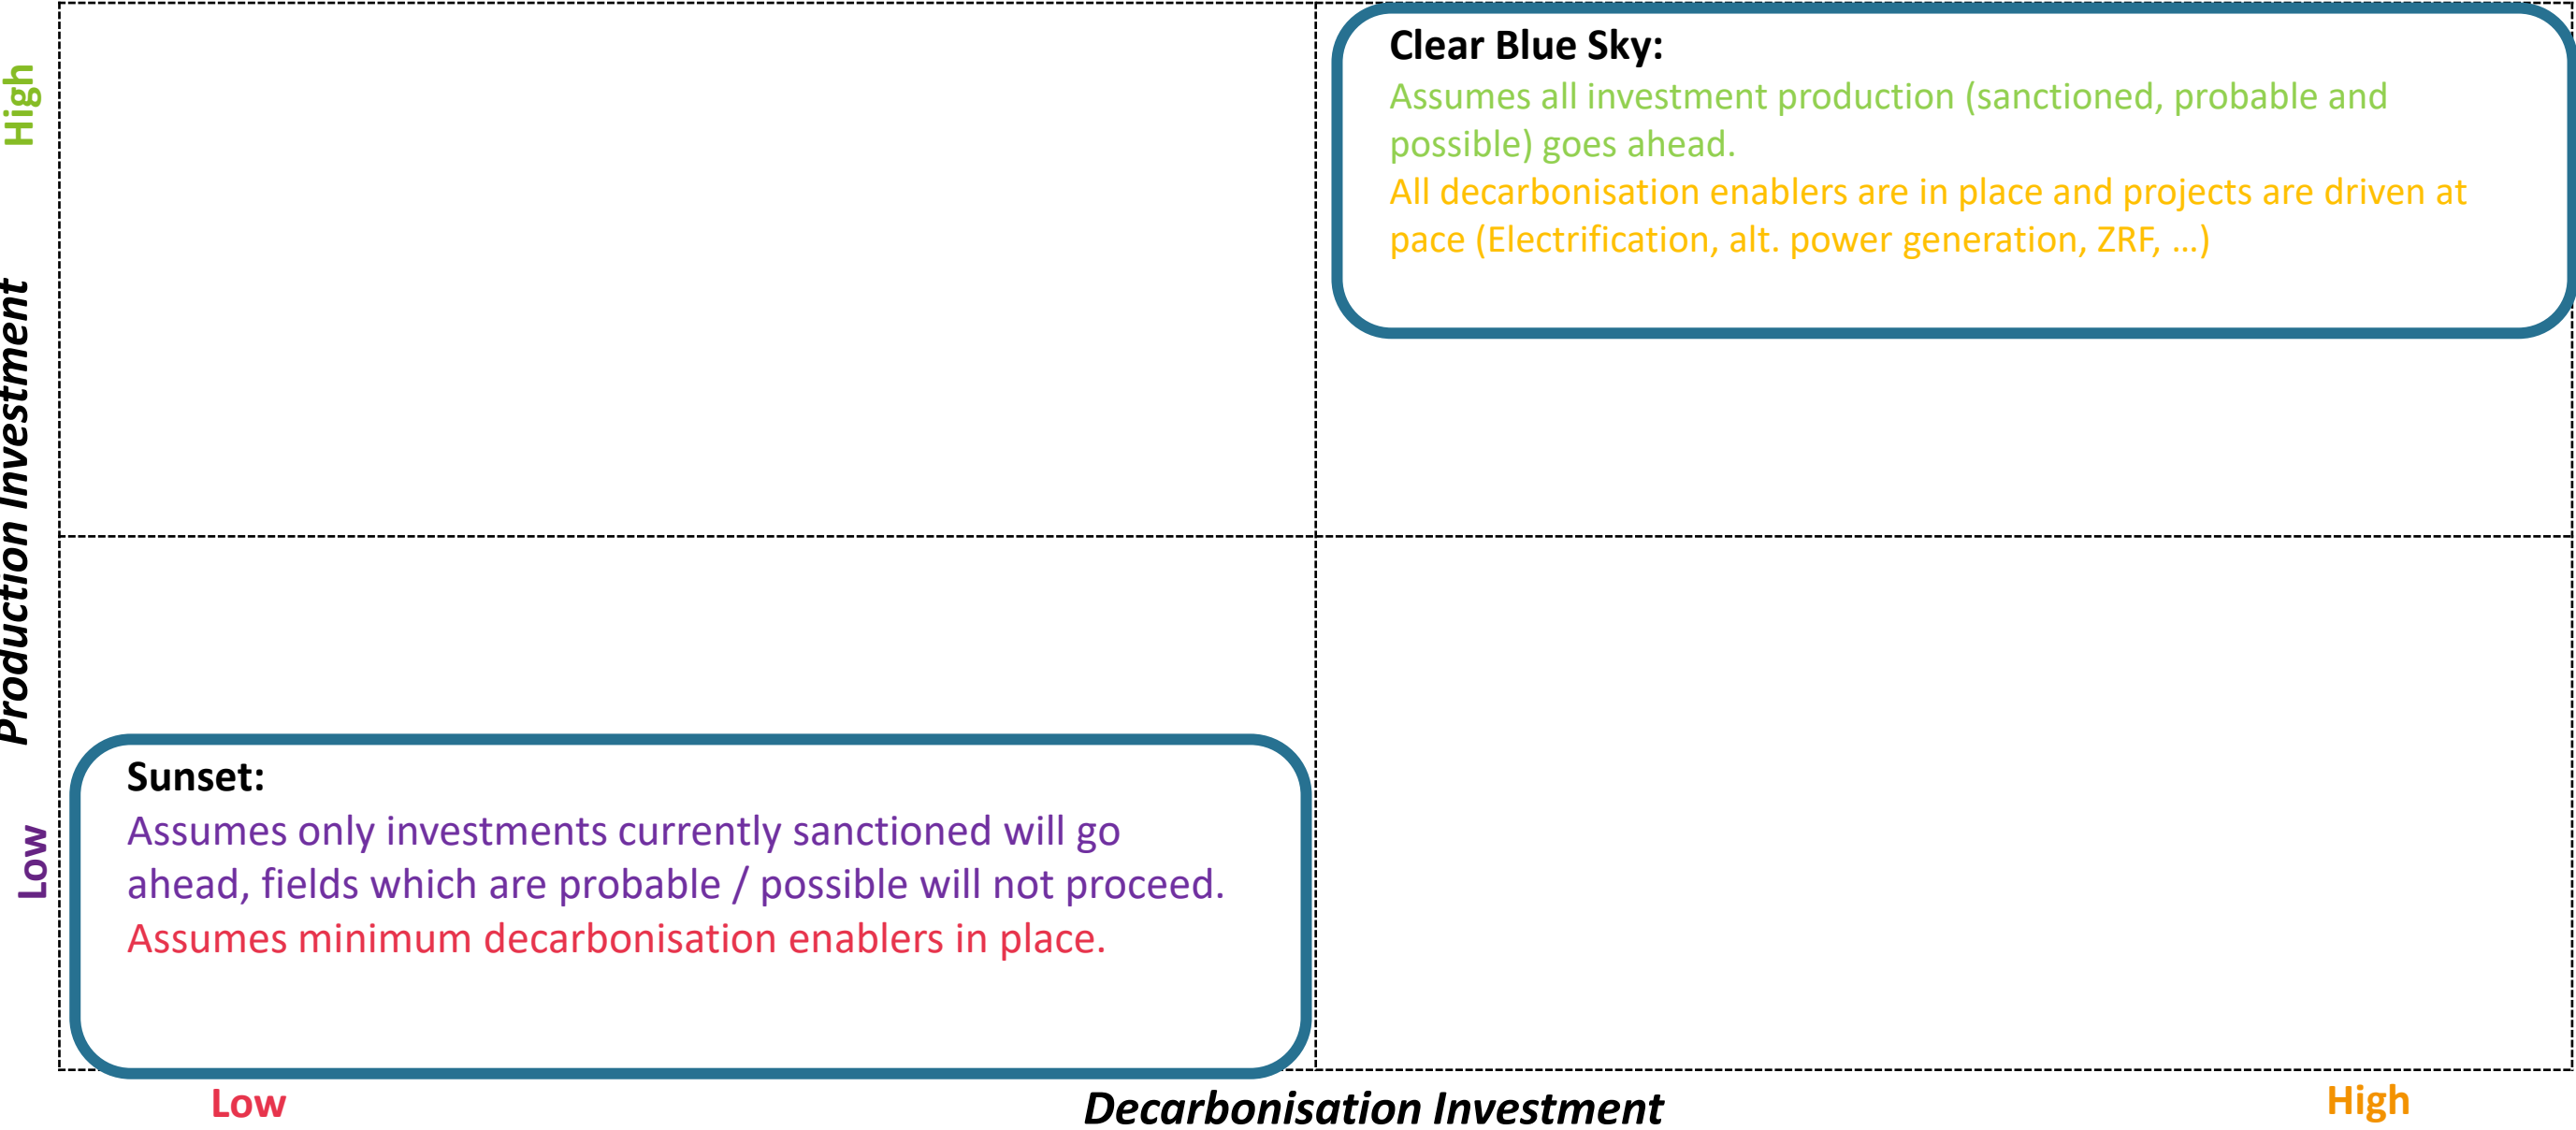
High

Production Investment

Low

Clear Blue Sky:
Assumes all investment production (sanctioned, probable and possible) goes ahead.
All decarbonisation enablers are in place and projects are driven at pace (Electrification, alt. power generation, ZRF, …)

Sunset:
Assumes only investments currently sanctioned will go ahead, fields which are probable / possible will not proceed.
Assumes minimum decarbonisation enablers in place.

Low

Decarbonisation Investment

High